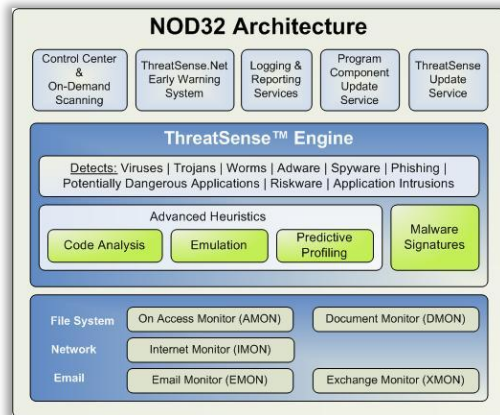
NOD32 Architecture

Control Center & On-Demand Scanning

ThreatSense.Net Early Warning System

Logging & Reporting Services

Program Component Update Service

ThreatSense Update Service

ThreatSense™ Engine

Detects: Viruses | Trojans | Worms | Adware | Spyware | Phishing | Potentially Dangerous Applications | Riskware | Application Intrusions

Advanced Heuristics

Code Analysis

Emulation

Predictive Profiling

Malware Signatures

File System

On Access Monitor (AMON)

Document Monitor (DMON)

Network

Internet Monitor (IMON)

Email

Email Monitor (EMON)

Exchange Monitor (XMON)